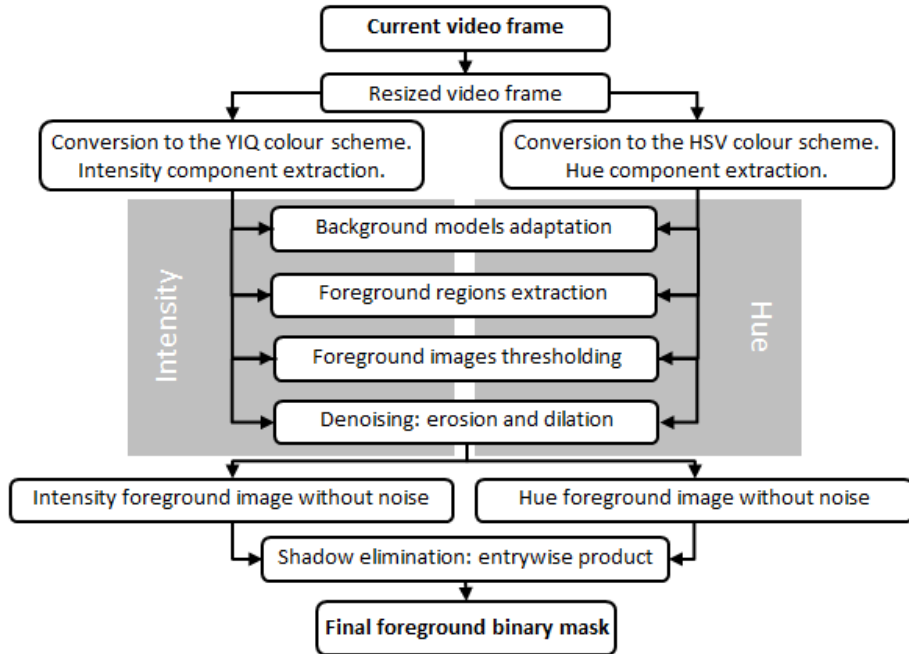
Current video frame

Resized video frame

Conversion to the YIQ colour scheme. Intensity component extraction.

Conversion to the HSV colour scheme. Hue component extraction.

Intensity

Hue

Background models adaptation

Foreground regions extraction

Foreground images thresholding

Denoising: erosion and dilation

Intensity foreground image without noise

Hue foreground image without noise

Shadow elimination: entrywise product

Final foreground binary mask